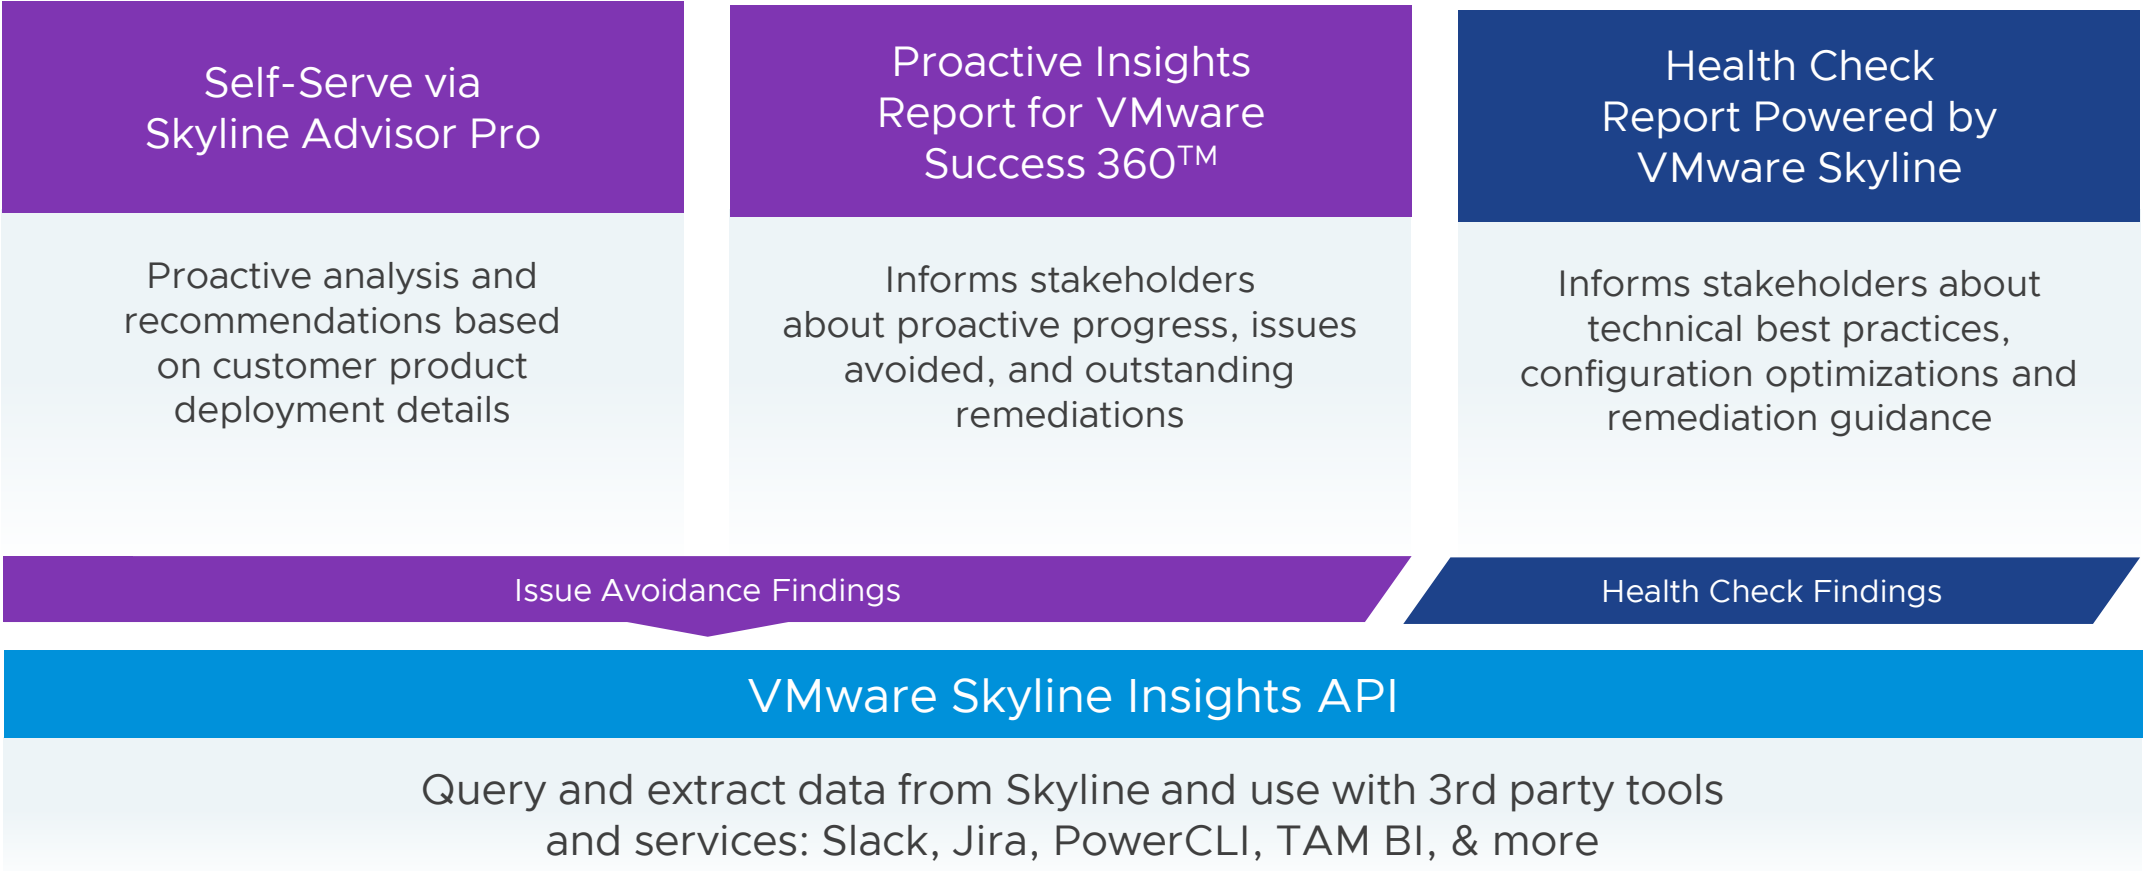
Self-Serve via Skyline Advisor Pro

Proactive analysis and recommendations based on customer product deployment details

Proactive Insights Report for VMware Success 360™

Informs stakeholders about proactive progress, issues avoided, and outstanding remediations

Health Check Report Powered by VMware Skyline

Informs stakeholders about technical best practices, configuration optimizations and remediation guidance

Issue Avoidance Findings

Health Check Findings

VMware Skyline Insights API

Query and extract data from Skyline and use with 3rd party tools and services: Slack, Jira, PowerCLI, TAM BI, & more